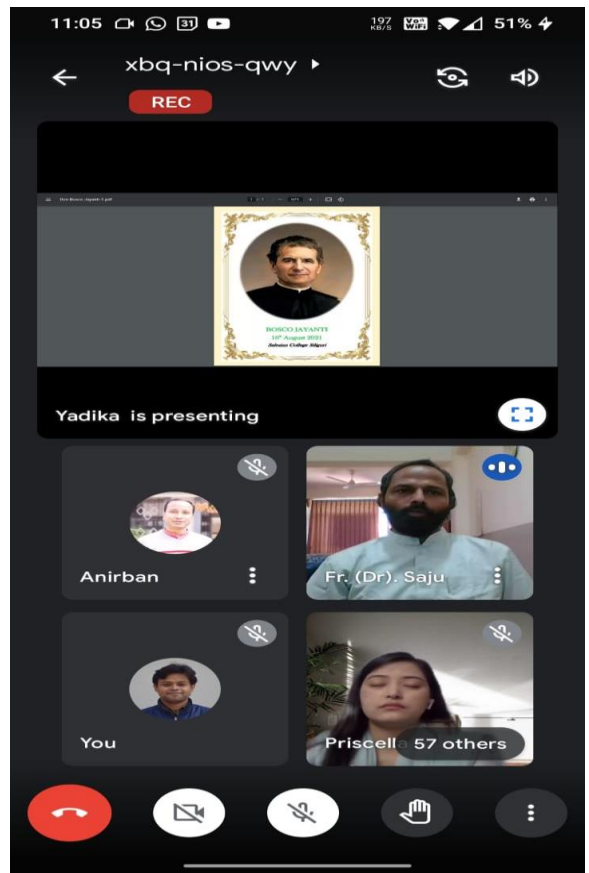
11:05

197 KB/S Vo WiFi 51%

xbq-nios-qwy

REC

Don Bosco Jayanti 1.pdf

BOSCO JAYANTI
16th August 2021
Salesian College Siliguri

Yadika is presenting

Anirban

Fr. (Dr). Saju

You

Priscell

57 others